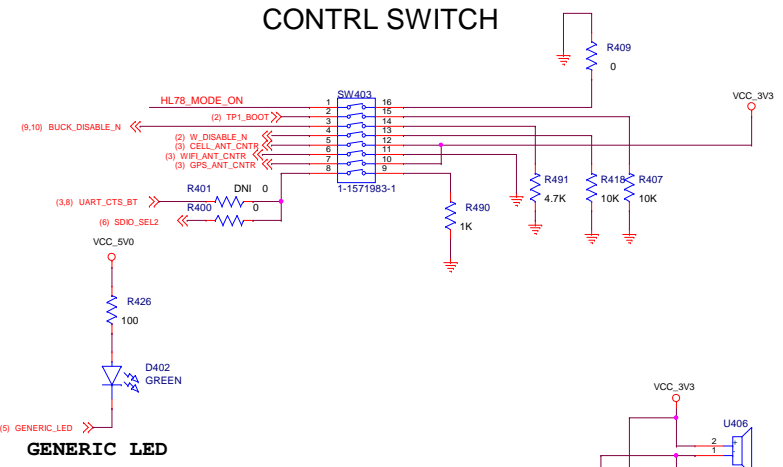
CONTRL SWITCH

R409
0

VCC_3V3

HL78_MODE_ON
SW403
1 16
(2) TP1_BOOT 2 15
(9,10) BUCK_DISABLE_N 3 14
(2) W_DISABLE_N 4 13
(3) CELL_ANT_CNTR 5 12
(3) WIFI_ANT_CNTR 6 11
(3) GPS_ANT_CNTR 7 10
8 9
1-1571983-1

R491
4.7K
R418
10K
R407
10K

R401 DNI 0
(3,8) UART_CTS_BT
R400 0
(6) SDIO_SEL2

R490
1K

VCC_5V0

R426
100

D402
GREEN

(5) GENERIC_LED

GENERIC LED

VCC_3V3
U406
2
1